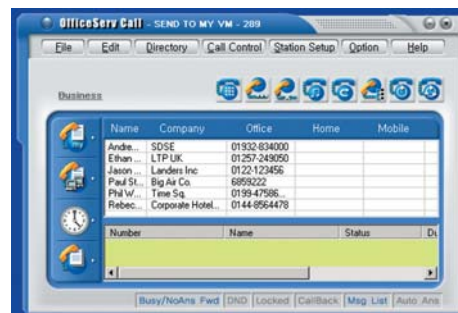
OfficeServ Call - SEND TO MY VM - 289

File | Edit | Directory | Call Control | Station Setup | Option | Help

Business

| Name | Company | Office | Home | Mobile |
|---|---|---|---|---|
| Andre... | SDSE | 01932-834000 | | |
| Ethan ... | LTP UK | 01257-249050 | | |
| Jason ... | Landers Inc | 0122-123456 | | |
| Paul St... | Big Air Co. | 6859222 | | |
| Phil W... | Time Sq. | 0199-47586... | | |
| Rebec... | Corporate Hotel... | 0144-8564478 | | |

| Number | Name | Status | Du |
|---|---|---|---|

Busy/NoAns Fwd | DND | Locked | CallBack | Msg List | Auto Ans